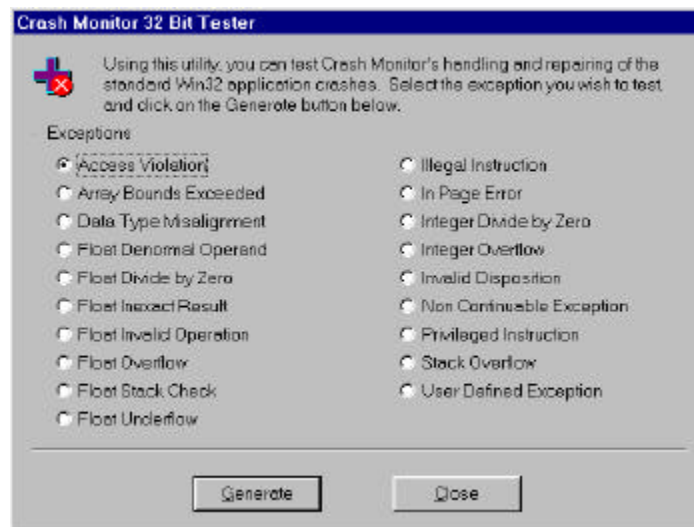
Crash Monitor 32 Bit Tester

Using this utility, you can test Crash Monitor's handling and repairing of the standard Win32 application crashes. Select the exception you wish to test and click on the Generate button below.

Exceptions

Access Violation
Array Bounds Exceeded
Data Type Misalignment
Float Denormal Operand
Float Divide by Zero
Float Inexact Result
Float Invalid Operation
Float Overflow
Float Stack Check
Float Underflow

Illegal Instruction
In Page Error
Integer Divide by Zero
Integer Overflow
Invalid Disposition
Non Continuable Exception
Privileged Instruction
Stack Overflow
User Defined Exception

Generate
Close